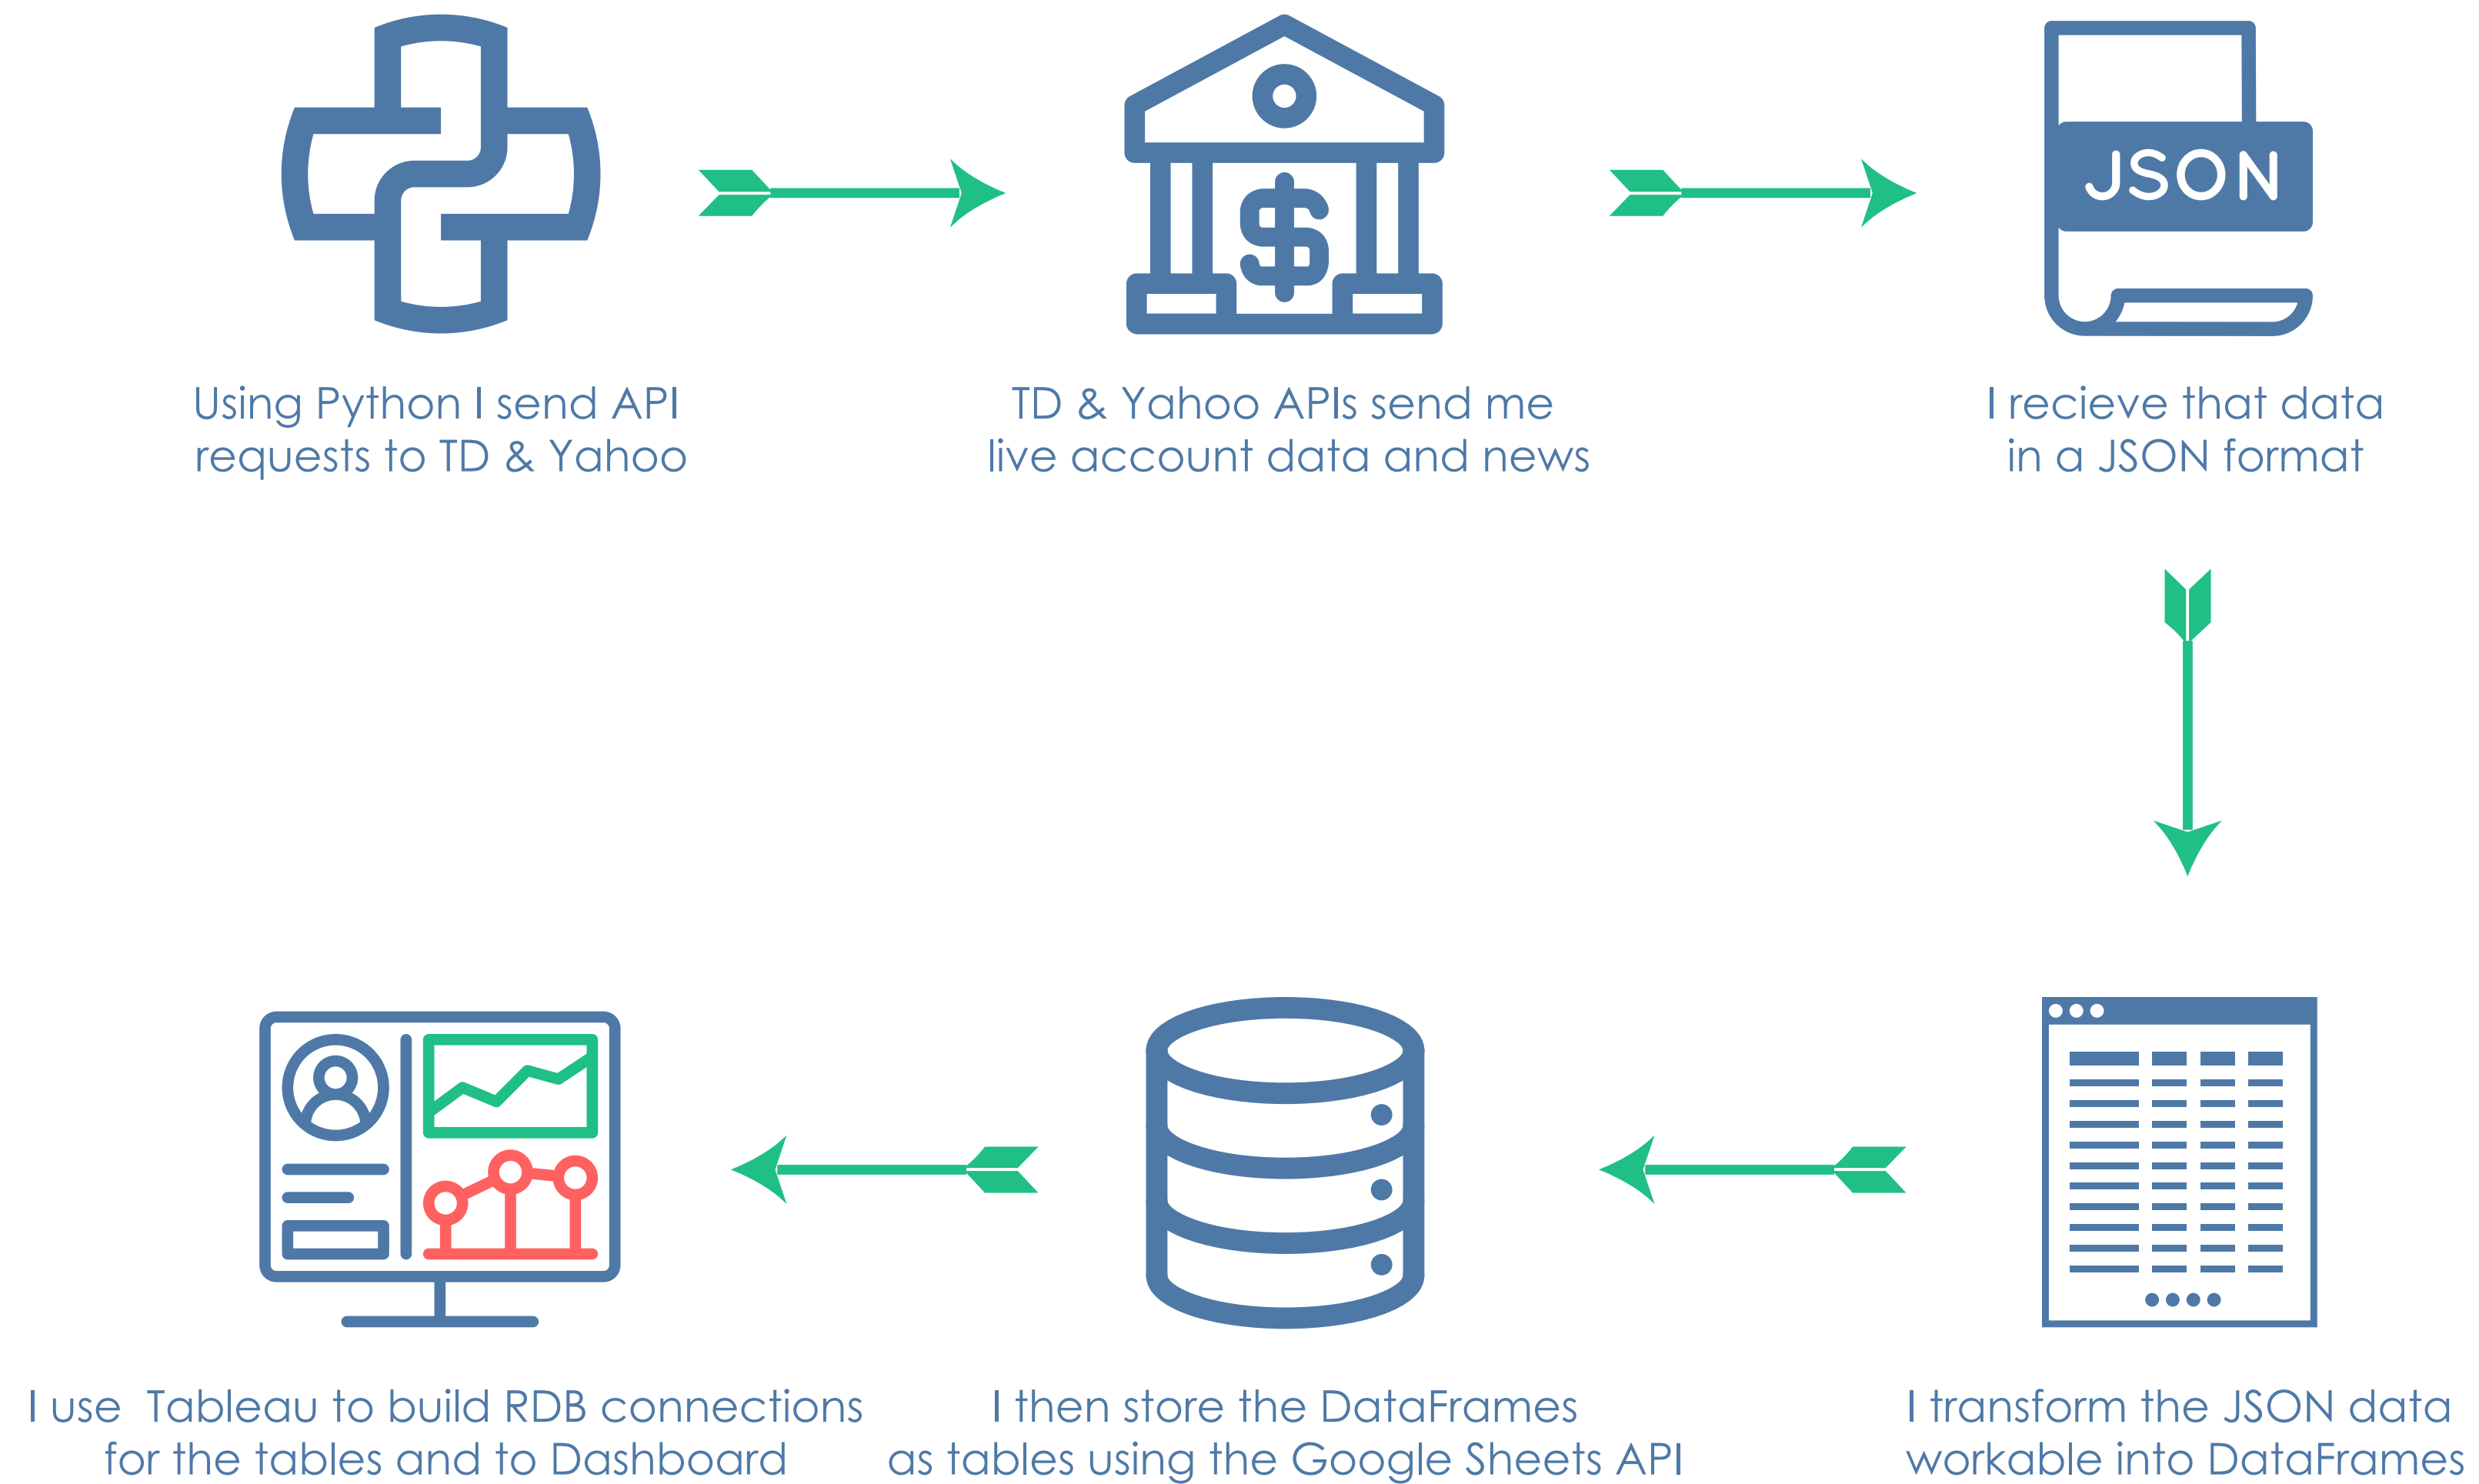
JSON

Using Python I send API requests to TD & Yahoo

TD & Yahoo APIs send me live account data and news

I recieve that data in a JSON format

I use  Tableau to build RDB connections for the tables and to Dashboard

I then store the DataFrames as tables using the Google Sheets API

I transform the JSON data workable into DataFrames